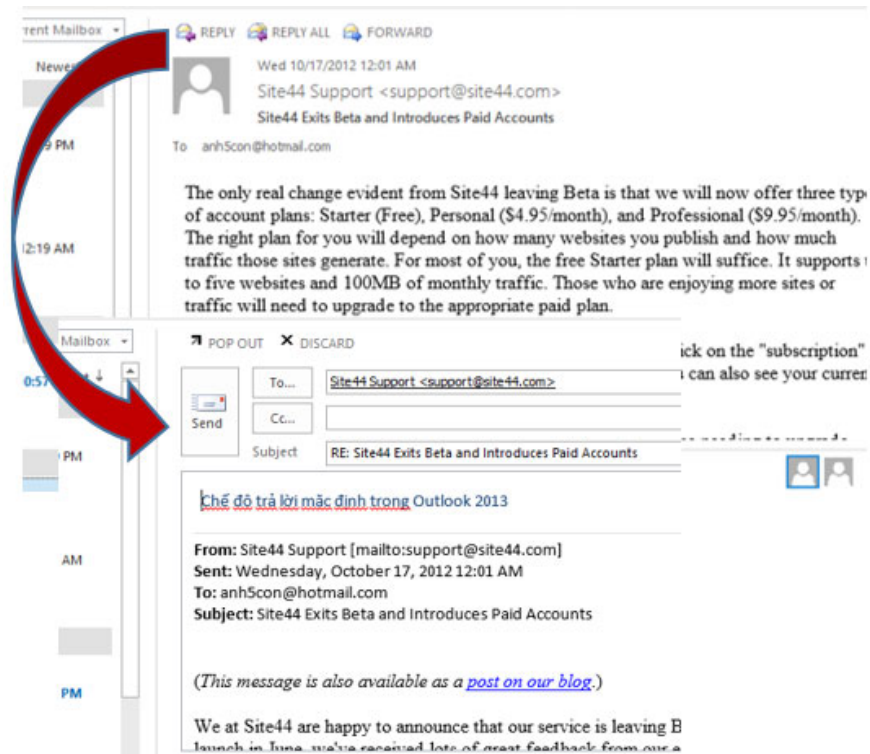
rent Mailbox

Newe

9 PM

2:19 AM

REPLY REPLY ALL FORWARD

Wed 10/17/2012 12:01 AM

Site44 Support <support@site44.com>

Site44 Exits Beta and Introduces Paid Accounts

To anh5con@hotmail.com

The only real change evident from Site44 leaving Beta is that we will now offer three typ of account plans: Starter (Free), Personal ($4.95/month), and Professional ($9.95/month). The right plan for you will depend on how many websites you publish and how much traffic those sites generate. For most of you, the free Starter plan will suffice. It supports to five websites and 100MB of monthly traffic. Those who are enjoying more sites or traffic will need to upgrade to the appropriate paid plan.

ick on the "subscription" n can also see your curren

Mailbox

0:57

PM

AM

PM

POP OUT DISCARD

Send

To...

Cc...

Subject

Site44 Support <support@site44.com>

RE: Site44 Exits Beta and Introduces Paid Accounts

Chế độ trả lời mặc định trong Outlook 2013

From: Site44 Support [mailto:support@site44.com]
Sent: Wednesday, October 17, 2012 12:01 AM
To: anh5con@hotmail.com
Subject: Site44 Exits Beta and Introduces Paid Accounts

(This message is also available as a post on our blog.)

We at Site44 are happy to announce that our service is leaving B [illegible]